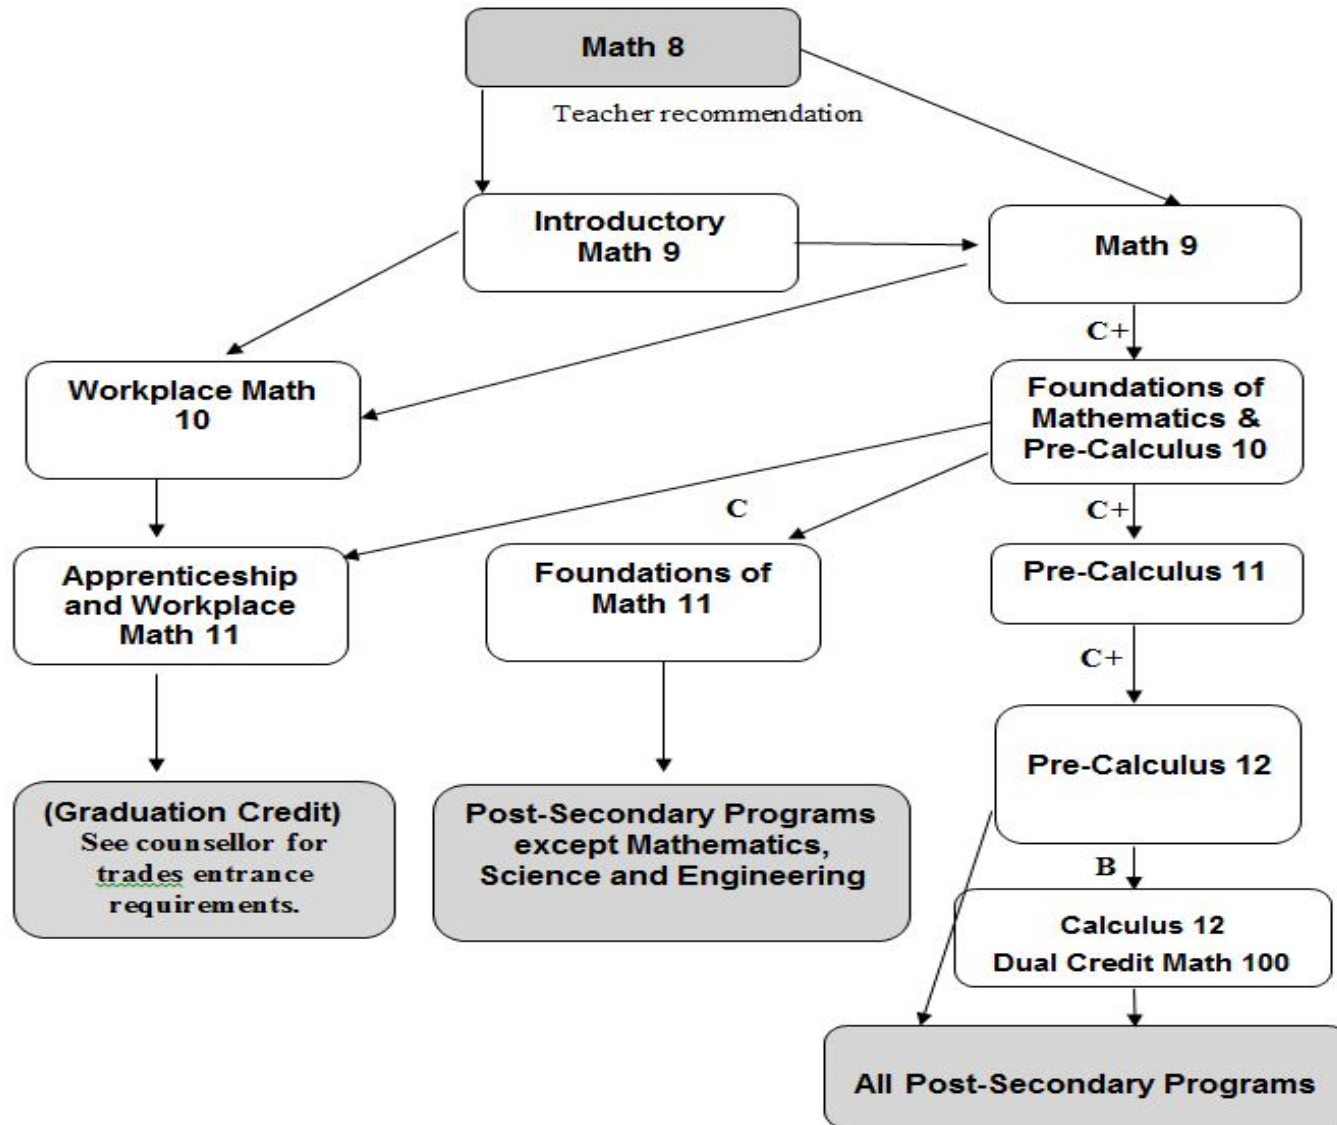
Math 8

Teacher recommendation

Introductory Math 9

Math 9

C+

Workplace Math 10

Foundations of Mathematics & Pre-Calculus 10

C

C+

Apprenticeship and Workplace Math 11

Foundations of Math 11

Pre-Calculus 11

C+

Pre-Calculus 12

(Graduation Credit) See counsellor for trades entrance requirements.

Post-Secondary Programs except Mathematics, Science and Engineering

B

Calculus 12
Dual Credit Math 100

All Post-Secondary Programs